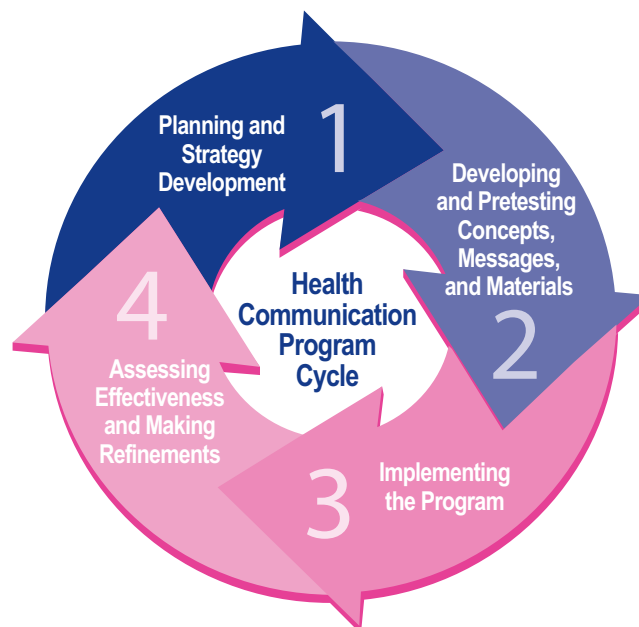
Planning and Strategy Development

1

Developing and Pretesting Concepts, Messages, and Materials

2

Implementing the Program

3

4

Assessing Effectiveness and Making Refinements

Health Communication Program Cycle